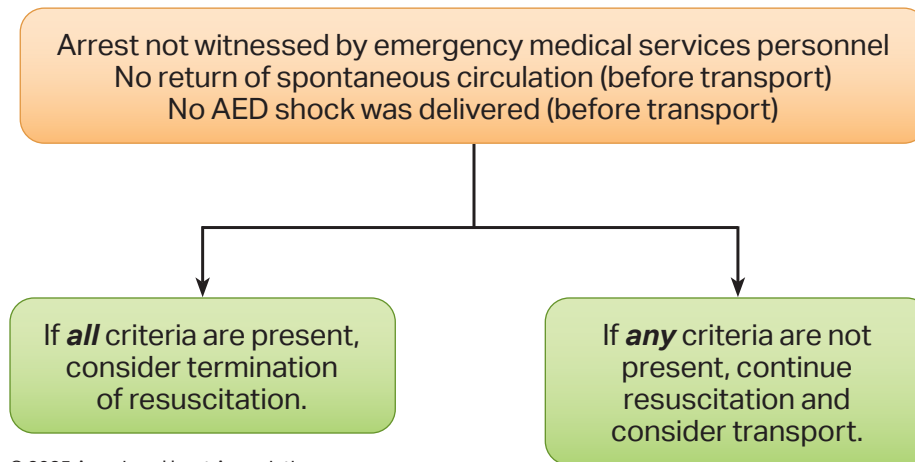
Arrest not witnessed by emergency medical services personnel
No return of spontaneous circulation (before transport)
No AED shock was delivered (before transport)

If ***all*** criteria are present, consider termination of resuscitation.

If ***any*** criteria are not present, continue resuscitation and consider transport.

© 2025 American Heart Association